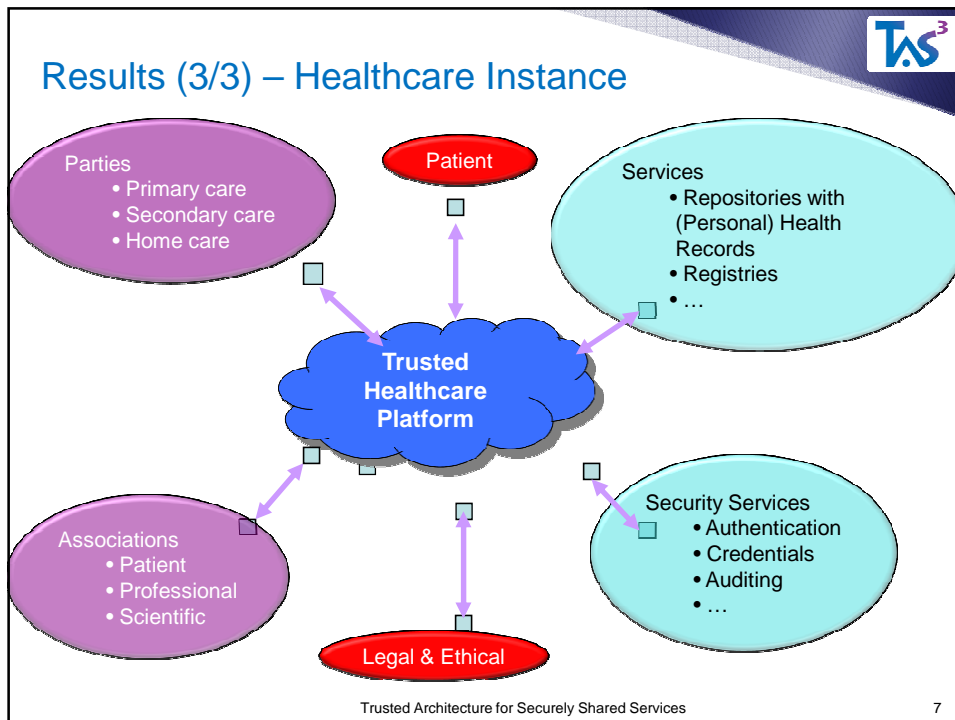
TAS³

Results (3/3) – Healthcare Instance

Parties
• Primary care
• Secondary care
• Home care

Patient

Services
• Repositories with (Personal) Health Records
• Registries
• …

Trusted Healthcare Platform

Associations
• Patient
• Professional
• Scientific

Security Services
• Authentication
• Credentials
• Auditing
• …

Legal & Ethical

Trusted Architecture for Securely Shared Services

7